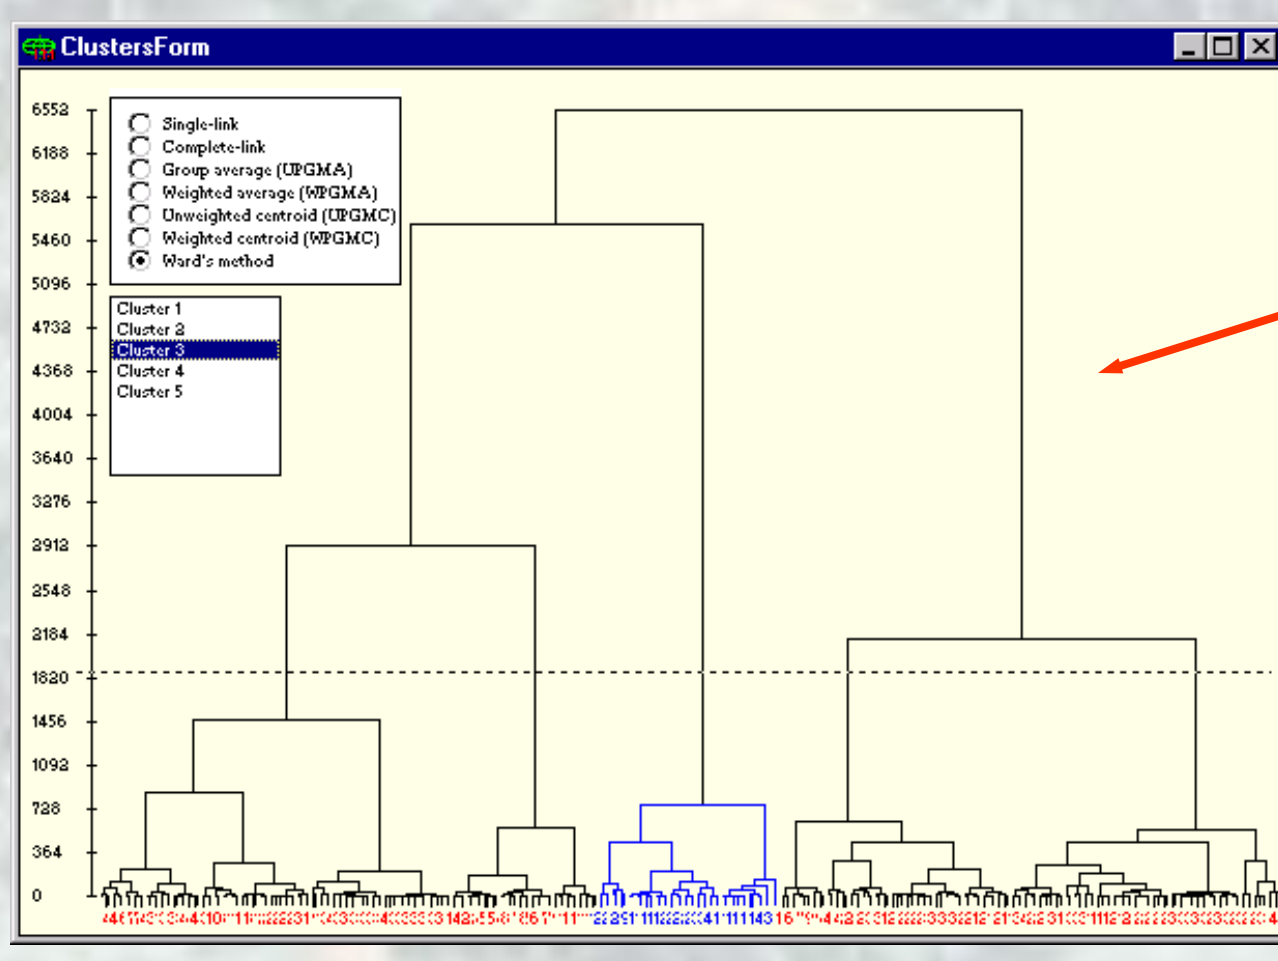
ClustersForm

6552
6188
5824
5460
5096
4732
4368
4004
3640
3276
2912
2548
2184
1820
1456
1092
728
364
0

Single-link
Complete-link
Group average (UPGMA)
Weighted average (WPGMA)
Unweighted centroid (UPGMC)
Weighted centroid (WPGMC)
Ward's method

Cluster 1
Cluster 2
Cluster 3
Cluster 4
Cluster 5

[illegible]